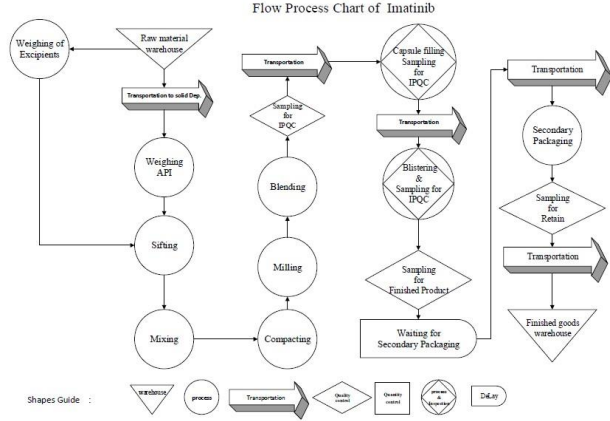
Flow Process Chart of Imatinib

Raw material warehouse

Weighing of Excipients

Transportation to solid Dep.

Weighing API

Sifting

Mixing

Compacting

Milling

Blending

Sampling for IPQC

Transportation

Capsule filling Sampling for IPQC

Transportation

Blistering & Sampling for IPQC

Sampling for Finished Product

Waiting for Secondary Packaging

Transportation

Secondary Packaging

Sampling for Retain

Transportation

Finished goods warehouse

Shapes Guide :

warehouse

process

Transportation

Quality control

Quantity control

process & inspection

DeLay